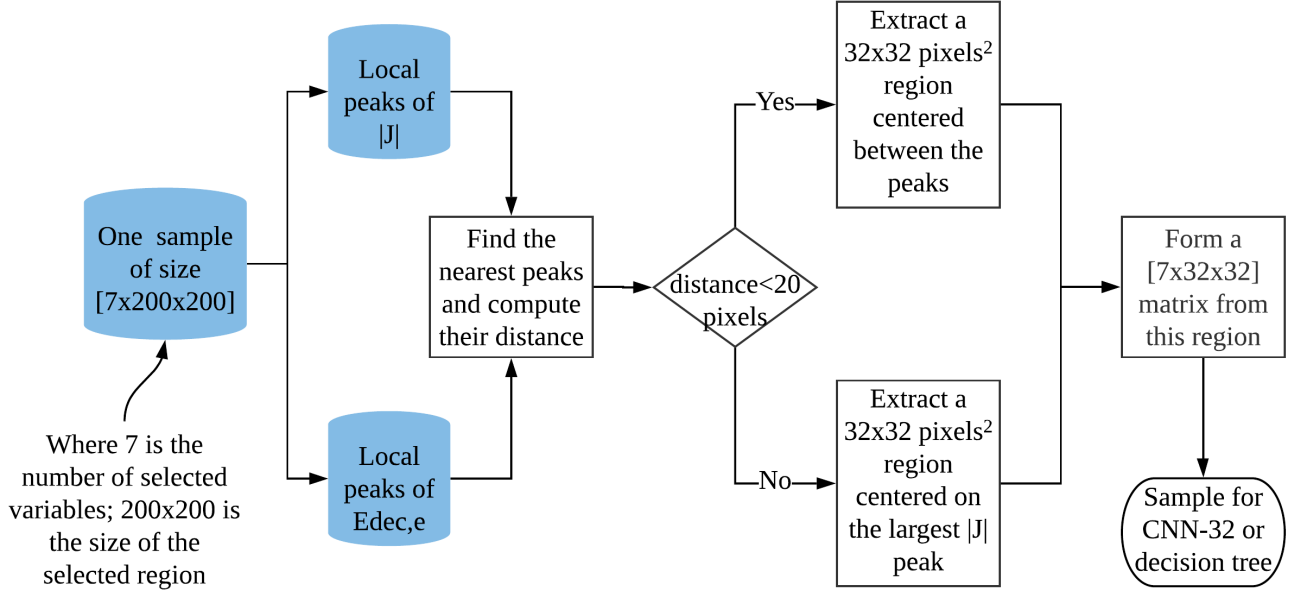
One sample of size [7x200x200]

Where 7 is the number of selected variables; 200x200 is the size of the selected region

Local peaks of |J|

Local peaks of Edec,e

Find the nearest peaks and compute their distance

distance<20 pixels

Yes

No

Extract a 32x32 pixels$^2$ region centered between the peaks

Extract a 32x32 pixels$^2$ region centered on the largest |J| peak

Form a [7x32x32] matrix from this region

Sample for CNN-32 or decision tree